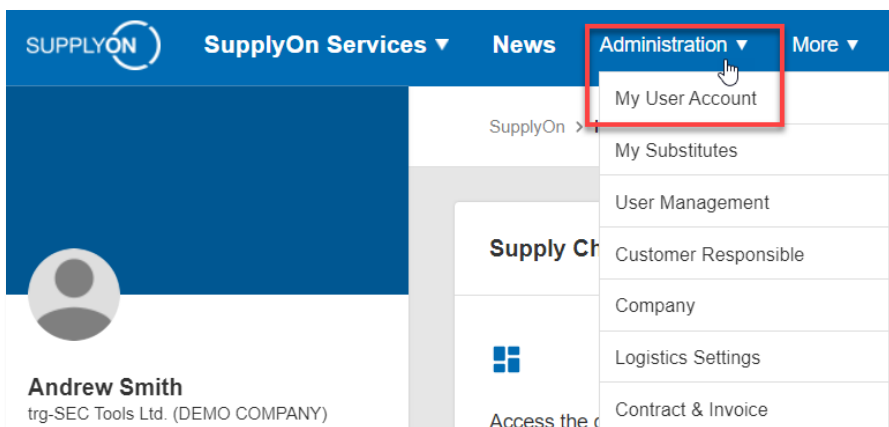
SUPPLYON SupplyOn Services ▼ News Administration ▼ More ▼

My User Account
My Substitutes
User Management
Customer Responsible
Company
Logistics Settings
Contract & Invoice

SupplyOn > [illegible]

Supply Ch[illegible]

Access the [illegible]

Andrew Smith
trg-SEC Tools Ltd. (DEMO COMPANY)